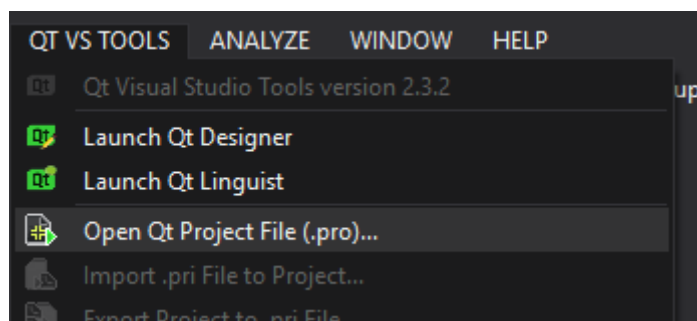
QT VS TOOLS ANALYZE WINDOW HELP

Qt Visual Studio Tools version 2.3.2

up

Launch Qt Designer

Launch Qt Linguist

Open Qt Project File (.pro)...

Import .pri File to Project...

Export Project to .pri File